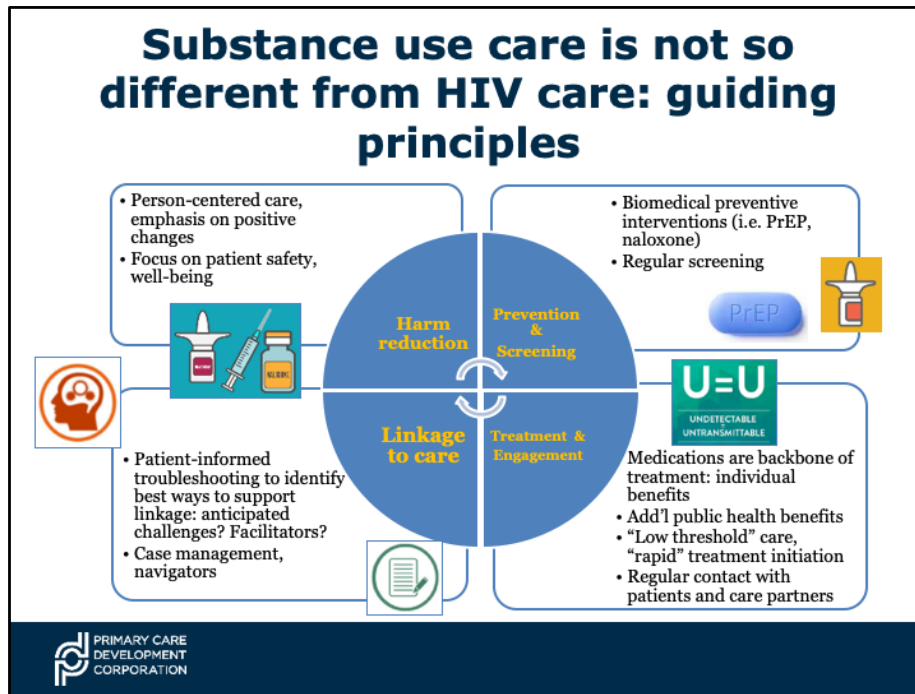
Substance use care is not so different from HIV care: guiding principles

• Person-centered care, emphasis on positive changes
• Focus on patient safety, well-being

• Biomedical preventive interventions (i.e. PrEP, naloxone)
• Regular screening

PrEP

Harm reduction

Prevention & Screening

Linkage to care

Treatment & Engagement

U=U
UNDETECTABLE = UNTRANSMITTABLE

• Patient-informed troubleshooting to identify best ways to support linkage: anticipated challenges? Facilitators?
• Case management, navigators

• Medications are backbone of treatment: individual benefits
• Add'l public health benefits
• "Low threshold" care, "rapid" treatment initiation
• Regular contact with patients and care partners

PRIMARY CARE DEVELOPMENT CORPORATION